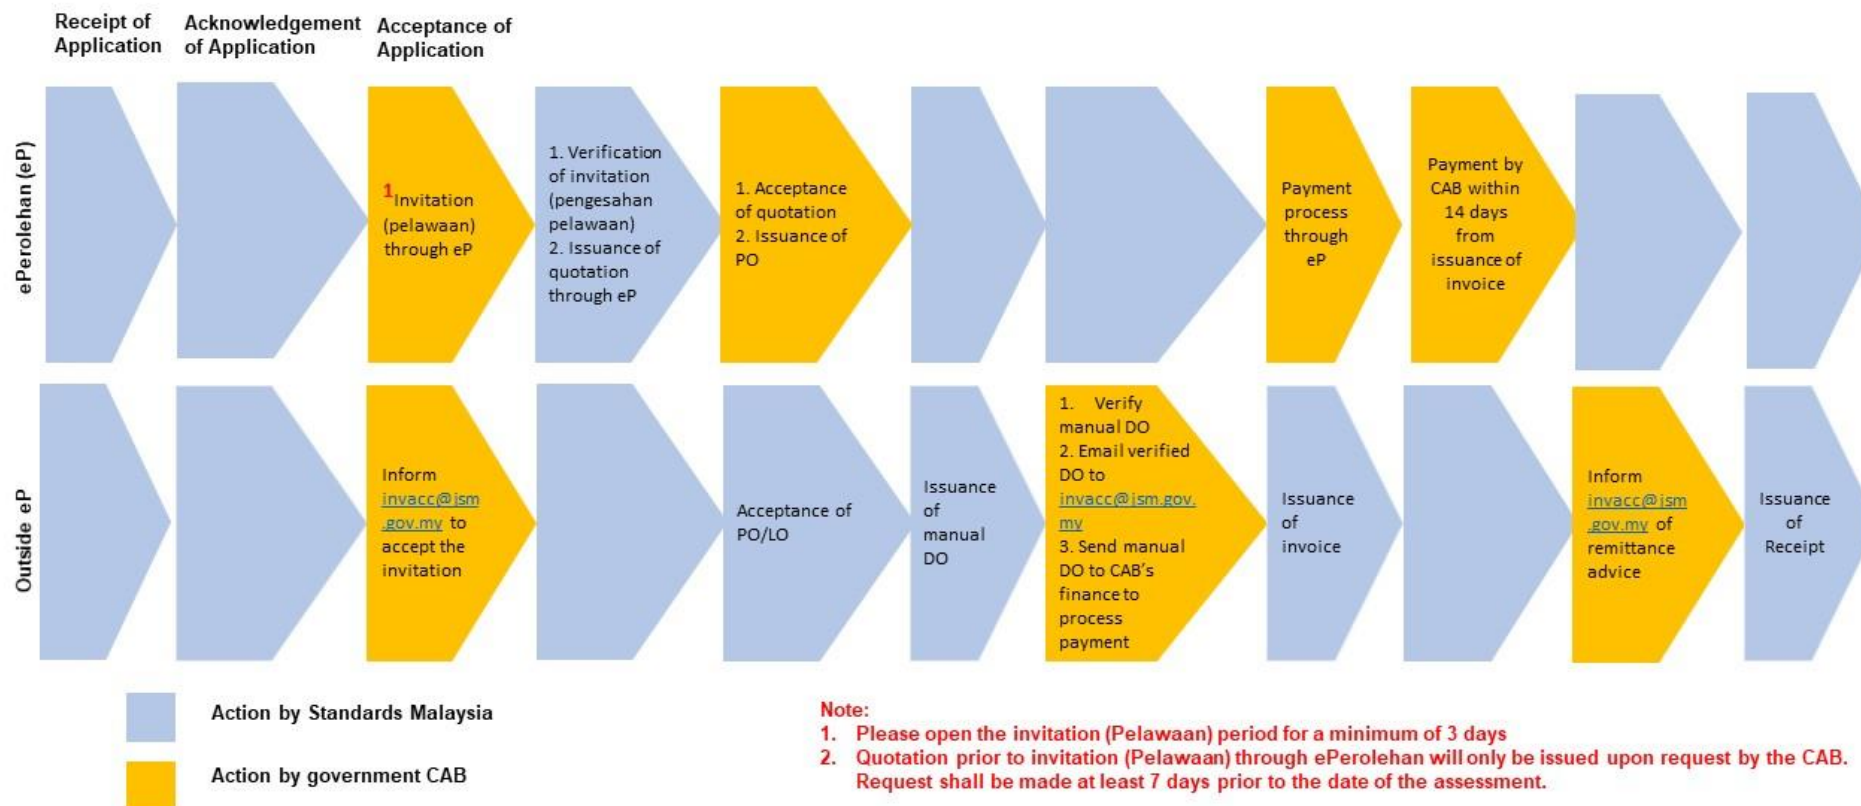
Receipt of Application

Acknowledgement of Application

Acceptance of Application

ePerolehan (eP)

$^1$Invitation (pelawaan) through eP

1. Verification of invitation (pengesahan pelawaan)
2. Issuance of quotation through eP

1. Acceptance of quotation
2. Issuance of PO

Payment process through eP

Payment by CAB within 14 days from issuance of invoice

Outside eP

Inform invacc@jsm.gov.my to accept the invitation

Acceptance of PO/LO

Issuance of manual DO

1. Verify manual DO
2. Email verified DO to invacc@jsm.gov.my
3. Send manual DO to CAB's finance to process payment

Issuance of invoice

Inform invacc@jsm.gov.my of remittance advice

Issuance of Receipt

Action by Standards Malaysia

Action by government CAB

Note:
1. Please open the invitation (Pelawaan) period for a minimum of 3 days
2. Quotation prior to invitation (Pelawaan) through ePerolehan will only be issued upon request by the CAB. Request shall be made at least 7 days prior to the date of the assessment.